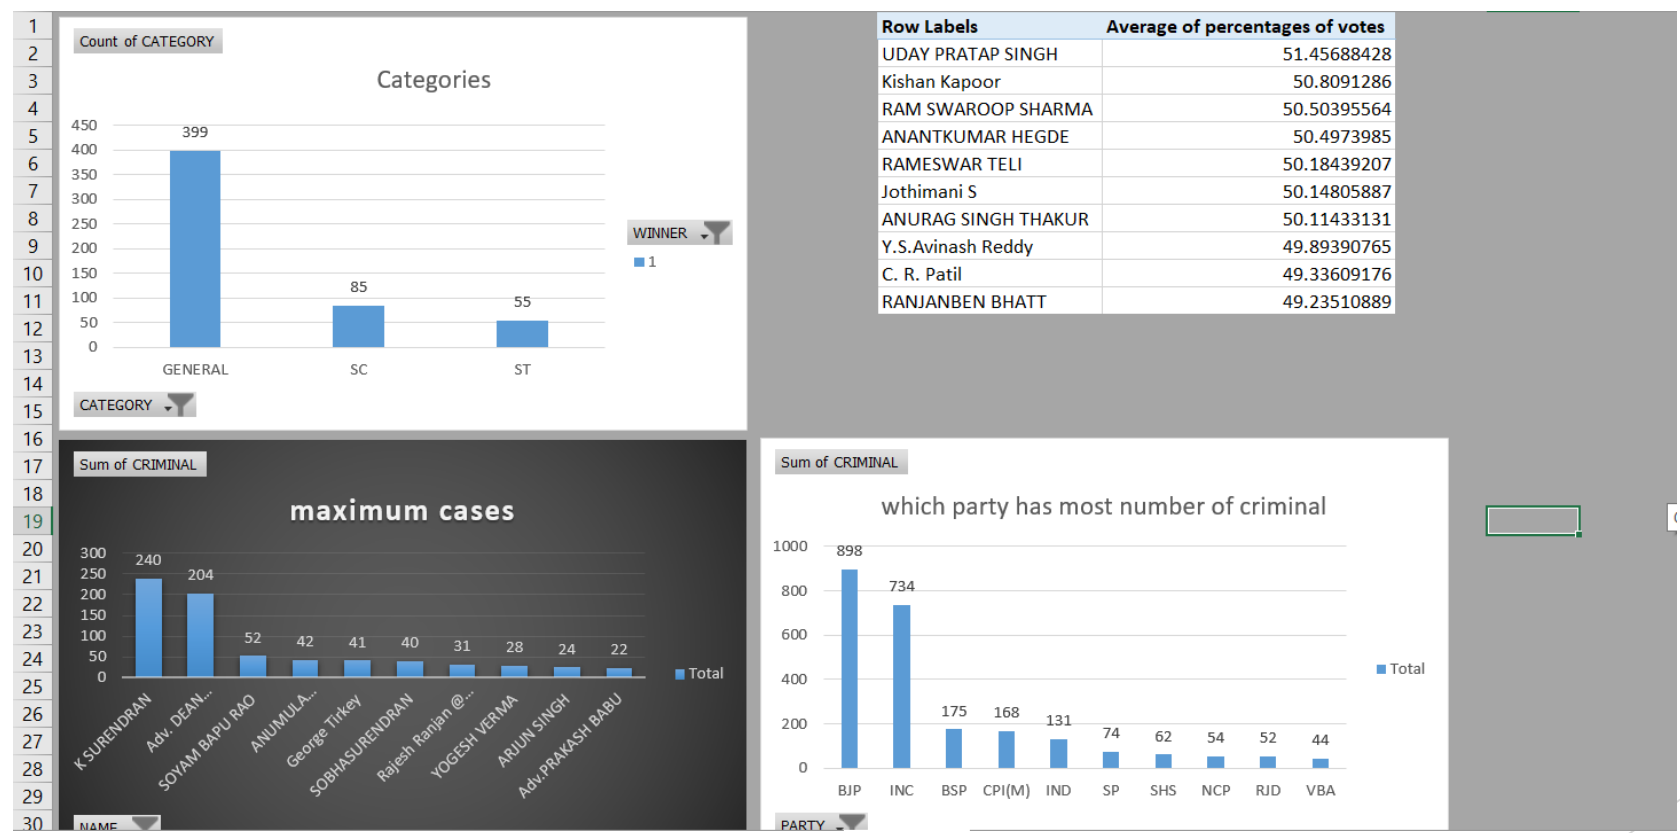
1
2
3
4
5
6
7
8
9
10
11
12
13
14
15
16
17
18
19
20
21
22
23
24
25
26
27
28
29
30

Count of CATEGORY

Categories

450
400
350
300
250
200
150
100
50
0

399
85
55

GENERAL SC ST

CATEGORY

WINNER
1

| Row Labels | Average of percentages of votes |
|---|---|
| UDAY PRATAP SINGH | 51.45688428 |
| Kishan Kapoor | 50.8091286 |
| RAM SWAROOP SHARMA | 50.50395564 |
| ANANTKUMAR HEGDE | 50.4973985 |
| RAMESWAR TELI | 50.18439207 |
| Jothimani S | 50.14805887 |
| ANURAG SINGH THAKUR | 50.11433131 |
| Y.S.Avinash Reddy | 49.89390765 |
| C. R. Patil | 49.33609176 |
| RANJANBEN BHATT | 49.23510889 |

Sum of CRIMINAL

maximum cases

300
250
200
150
100
50
0

240 204 52 42 41 40 31 28 24 22

K SURENDRAN
Adv. DEAN...
SOYAM BAPU RAO
ANUMULA...
George Tirkey
SOBHASURENDRAN
Rajesh Ranjan @...
YOGESH VERMA
ARJUN SINGH
Adv.PRAKASH BABU

Total

NAME

Sum of CRIMINAL

which party has most number of criminal

1000
800
600
400
200
0

898 734 175 168 131 74 62 54 52 44

BJP INC BSP CPI(M) IND SP SHS NCP RJD VBA

Total

PARTY